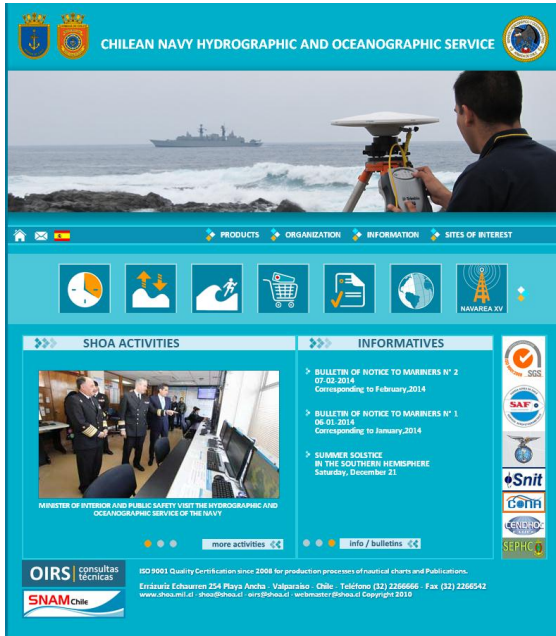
CHILEAN NAVY HYDROGRAPHIC AND OCEANOGRAPHIC SERVICE

PRODUCTS ORGANIZATION INFORMATION SITES OF INTEREST

NAVAREA XV

SHOA ACTIVITIES

MINISTER OF INTERIOR AND PUBLIC SAFETY VISIT THE HYDROGRAPHIC AND OCEANOGRAPHIC SERVICE OF THE NAVY

more activities

INFORMATIVES

BULLETIN OF NOTICE TO MARINERS N° 2
07-02-2014
Corresponding to February,2014

BULLETIN OF NOTICE TO MARINERS N° 1
06-01-2014
Corresponding to January,2014

SUMMER SOLSTICE
IN THE SOUTHERN HEMISPHERE
Saturday, December 21

info / bulletins

SGS
SAF
Snit
CONA
CENDHOC
SEPHCO

OIRS consultas técnicas

SNAM Chile

ISO 9001 Quality Certification since 2008 for production processes of nautical charts and Publications.

Errázuriz Echaurren 254 Playa Ancha - Valparaíso - Chile - Teléfono (32) 2266666 - Fax (32) 2266542
www.shoa.mil.cl - shoa@shoa.cl - oirs@shoa.cl - webmaster@shoa.cl Copyright 2010